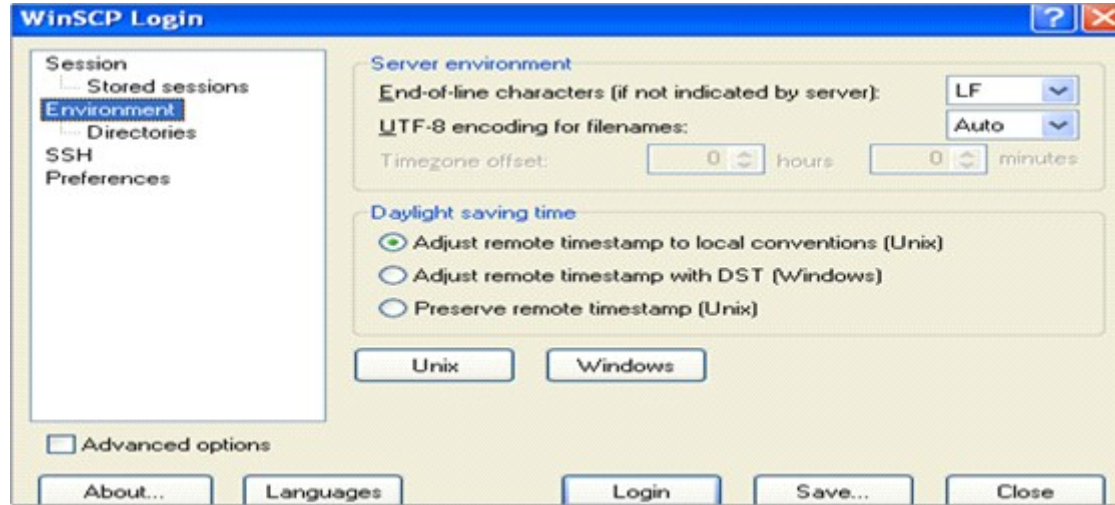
WinSCP Login

Session
Stored sessions
Environment
Directories
SSH
Preferences

Server environment
End-of-line characters (if not indicated by server): LF
UTF-8 encoding for filenames: Auto
Timezone offset: 0 hours 0 minutes

Daylight saving time
Adjust remote timestamp to local conventions (Unix)
Adjust remote timestamp with DST (Windows)
Preserve remote timestamp (Unix)

Unix
Windows

Advanced options

About...
Languages
Login
Save...
Close